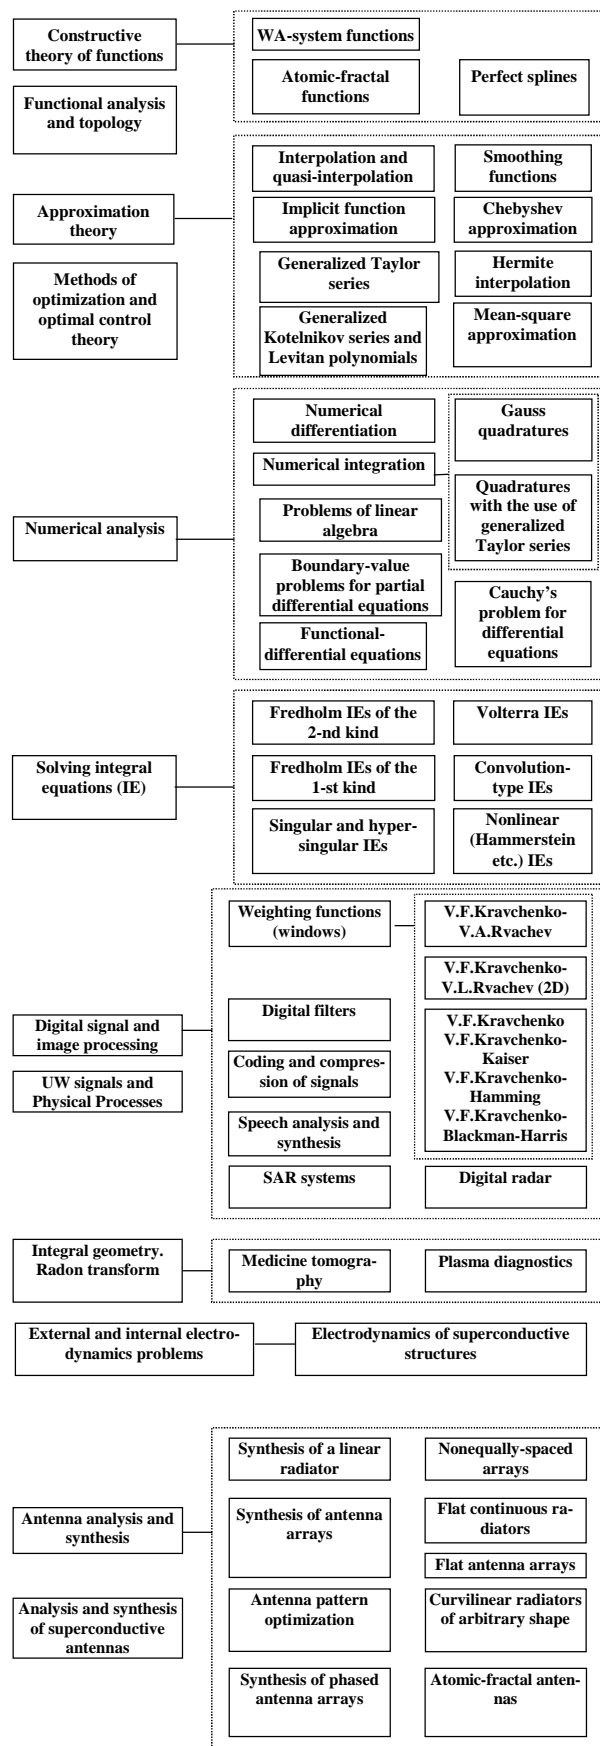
Constructive theory of functions

WA-system functions

Atomic-fractal functions

Perfect splines

Functional analysis and topology

Approximation theory

Methods of optimization and optimal control theory

Interpolation and quasi-interpolation

Smoothing functions

Implicit function approximation

Chebyshev approximation

Generalized Taylor series

Hermite interpolation

Generalized Kotelnikov series and Levitan polynomials

Mean-square approximation

Numerical analysis

Numerical differentiation

Numerical integration

Gauss quadratures

Quadratures with the use of generalized Taylor series

Problems of linear algebra

Boundary-value problems for partial differential equations

Cauchy's problem for differential equations

Functional-differential equations

Solving integral equations (IE)

Fredholm IEs of the 2-nd kind

Volterra IEs

Fredholm IEs of the 1-st kind

Convolution-type IEs

Singular and hyper-singular IEs

Nonlinear (Hammerstein etc.) IEs

Digital signal and image processing

UW signals and Physical Processes

Weighting functions (windows)

V.F.Kravchenko-V.A.Rvachev

V.F.Kravchenko-V.L.Rvachev (2D)

V.F.Kravchenko V.F.Kravchenko-Kaiser V.F.Kravchenko-Hamming V.F.Kravchenko-Blackman-Harris

Digital filters

Coding and compression of signals

Speech analysis and synthesis

SAR systems

Digital radar

Integral geometry. Radon transform

Medicine tomography

Plasma diagnostics

External and internal electrodynamics problems

Electrodynamics of superconductive structures

Antenna analysis and synthesis

Analysis and synthesis of superconductive antennas

Synthesis of a linear radiator

Nonequally-spaced arrays

Synthesis of antenna arrays

Flat continuous radiators

Flat antenna arrays

Antenna pattern optimization

Curvilinear radiators of arbitrary shape

Synthesis of phased antenna arrays

Atomic-fractal antennas